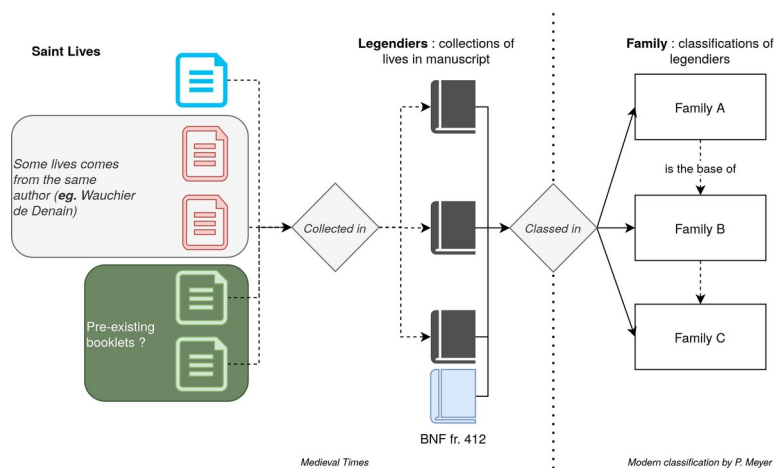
Saint Lives

Some lives comes from the same author (**eg.** Wauchier de Denain)

Pre-existing booklets ?

Collected in

**Legendiers** : collections of lives in manuscript

BNF fr. 412

Classed in

**Family** : classifications of legendiers

Family A

is the base of

Family B

Family C

Medieval Times

Modern classification by P. Meyer